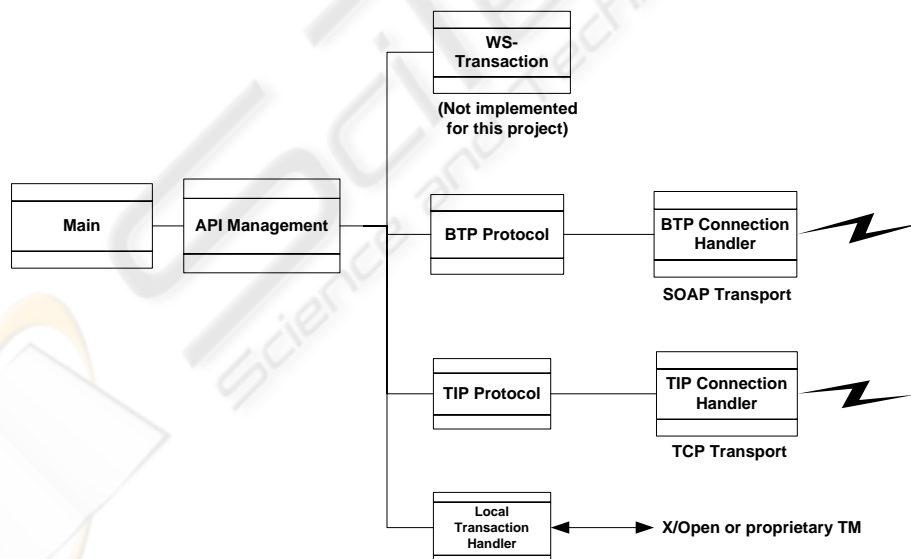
WS-Transaction

(Not implemented for this project)

Main

API Management

BTP Protocol

BTP Connection Handler

SOAP Transport

TIP Protocol

TIP Connection Handler

TCP Transport

Local Transaction Handler

X/Open or proprietary TM

Science and Technology